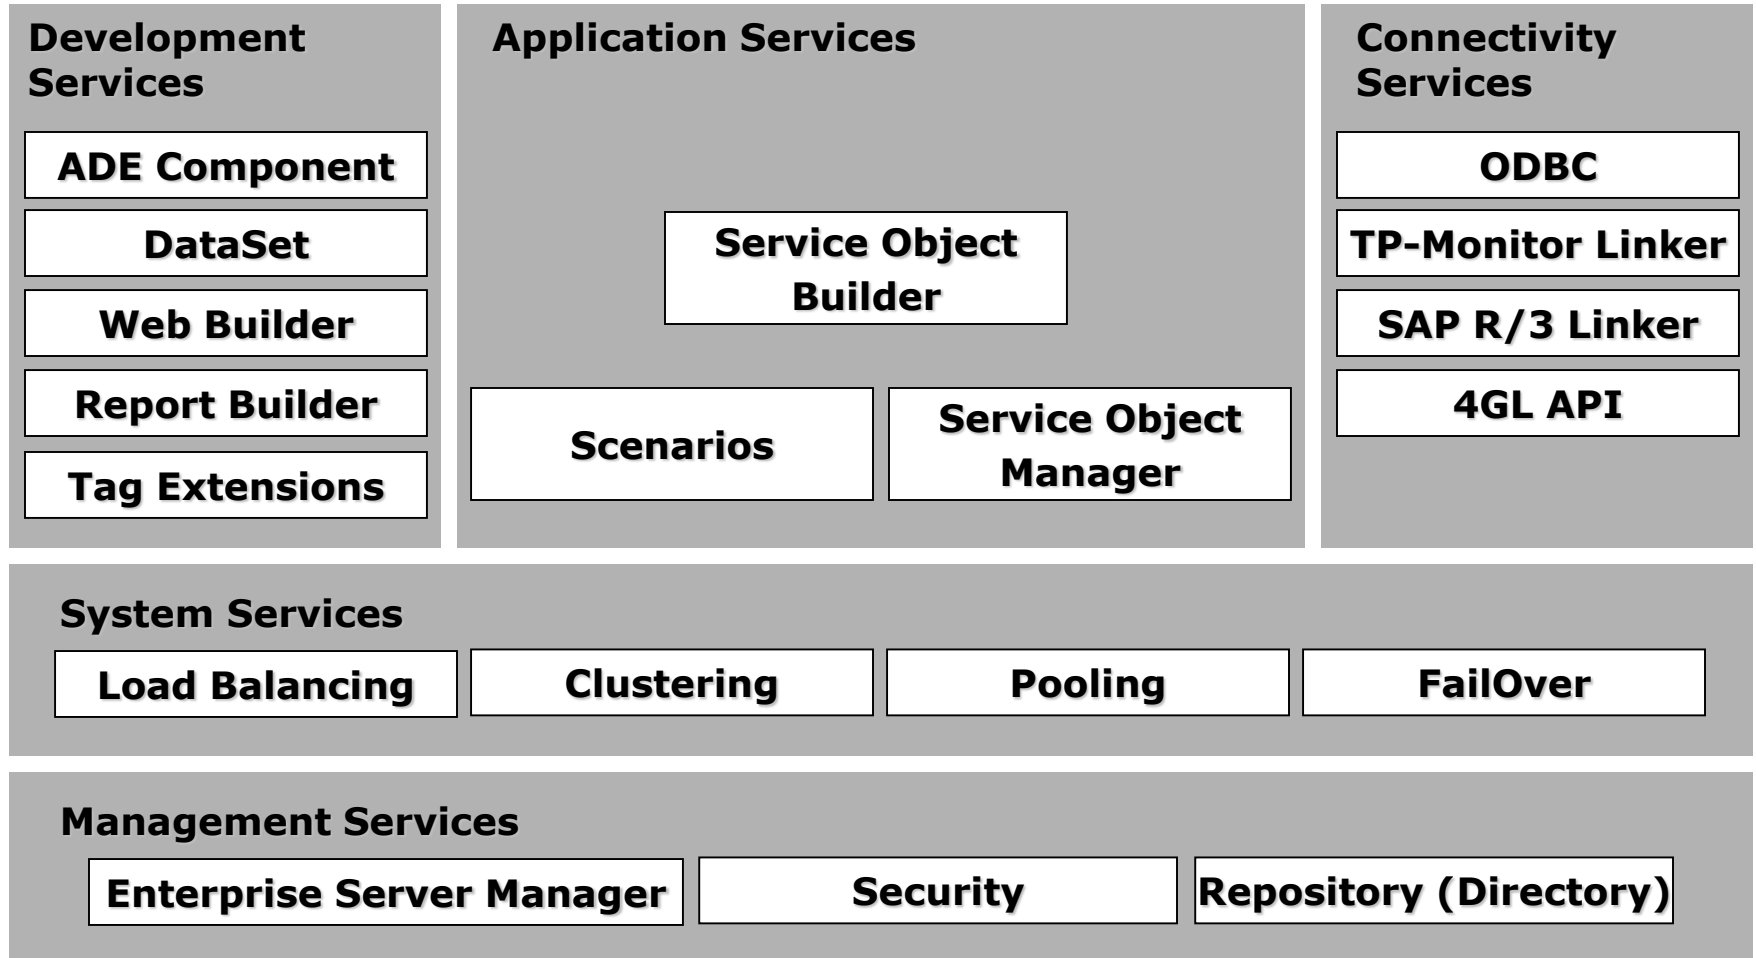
Development Services

ADE Component

DataSet

Web Builder

Report Builder

Tag Extensions

Application Services

Service Object Builder

Scenarios

Service Object Manager

Connectivity Services

ODBC

TP-Monitor Linker

SAP R/3 Linker

4GL API

System Services

Load Balancing

Clustering

Pooling

FailOver

Management Services

Enterprise Server Manager

Security

Repository (Directory)